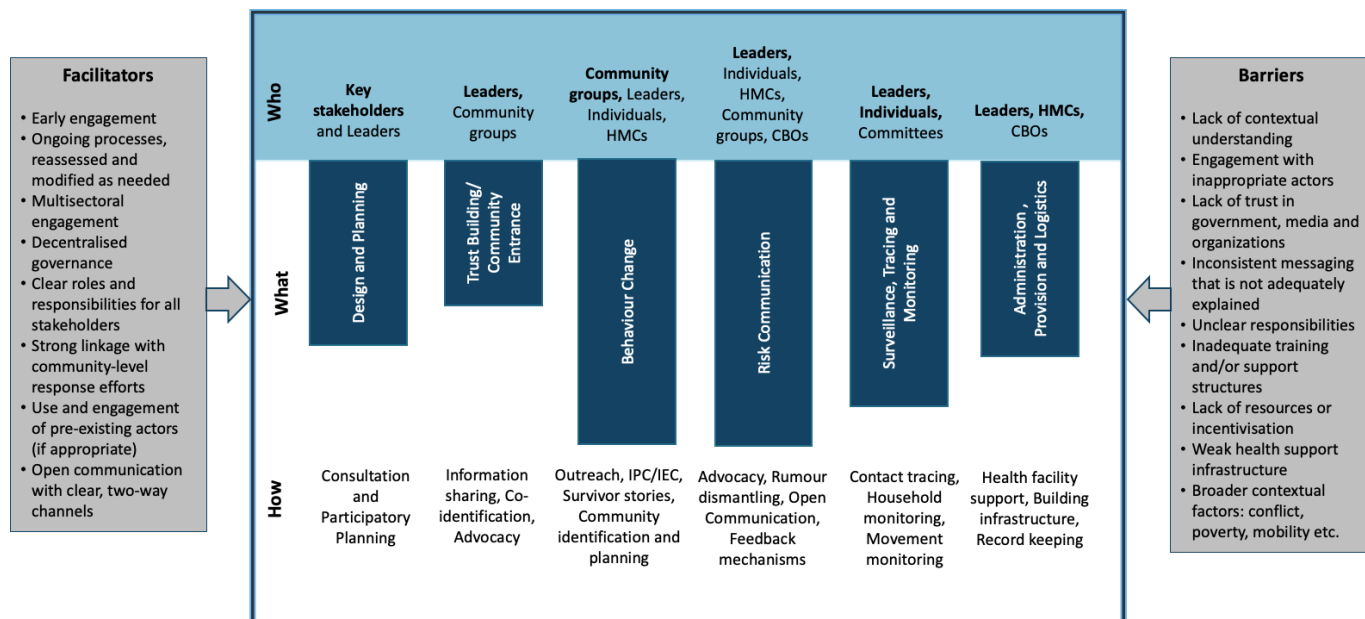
Facilitators

- Early engagement
- Ongoing processes, reassessed and modified as needed
- Multisectoral engagement
- Decentralised governance
- Clear roles and responsibilities for all stakeholders
- Strong linkage with community-level response efforts
- Use and engagement of pre-existing actors (if appropriate)
- Open communication with clear, two-way channels

Who

Key stakeholders and Leaders

Leaders, Community groups

Community groups, Leaders, Individuals, HMCs

Leaders, Individuals, HMCs, Community groups, CBOs

Leaders, Individuals, Committees

Leaders, HMCs, CBOs

What

Design and Planning

Trust Building/ Community Entrance

Behaviour Change

Risk Communication

Surveillance, Tracing and Monitoring

Administration , Provision and Logistics

How

Consultation and Participatory Planning

Information sharing, Co-identification, Advocacy

Outreach, IPC/IEC, Survivor stories, Community identification and planning

Advocacy, Rumour dismantling, Open Communication, Feedback mechanisms

Contact tracing, Household monitoring, Movement monitoring

Health facility support, Building infrastructure, Record keeping

Barriers

- Lack of contextual understanding
- Engagement with inappropriate actors
- Lack of trust in government, media and organizations
- Inconsistent messaging that is not adequately explained
- Unclear responsibilities
- Inadequate training and/or support structures
- Lack of resources or incentivisation
- Weak health support infrastructure
- Broader contextual factors: conflict, poverty, mobility etc.